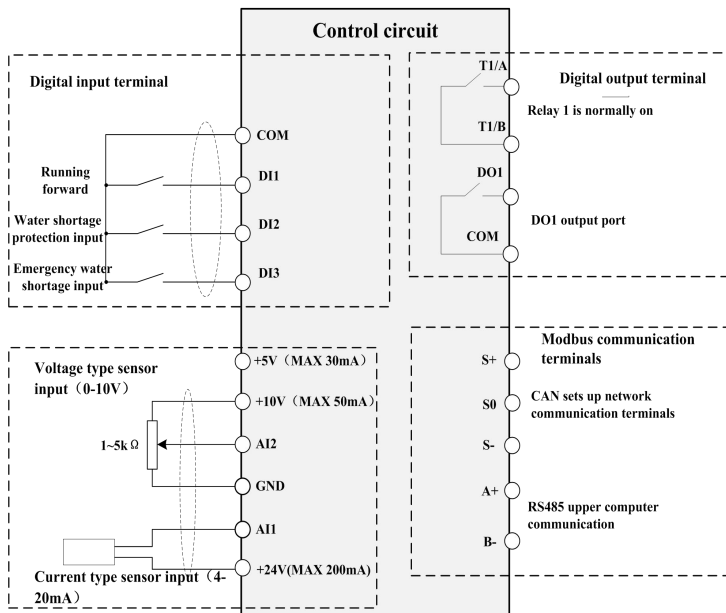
Control circuit

Digital input terminal

COM

Running forward

DI1

Water shortage protection input

DI2

Emergency water shortage input

DI3

T1/A

Digital output terminal

Relay 1 is normally on

T1/B

DO1

DO1 output port

COM

Voltage type sensor input（0-10V）

+5V（MAX 30mA）

+10V（MAX 50mA）

1~5k Ω

AI2

GND

AI1

+24V(MAX 200mA)

Current type sensor input（4-20mA）

Modbus communication terminals

S+

S0

CAN sets up network communication terminals

S-

A+

RS485 upper computer communication

B-